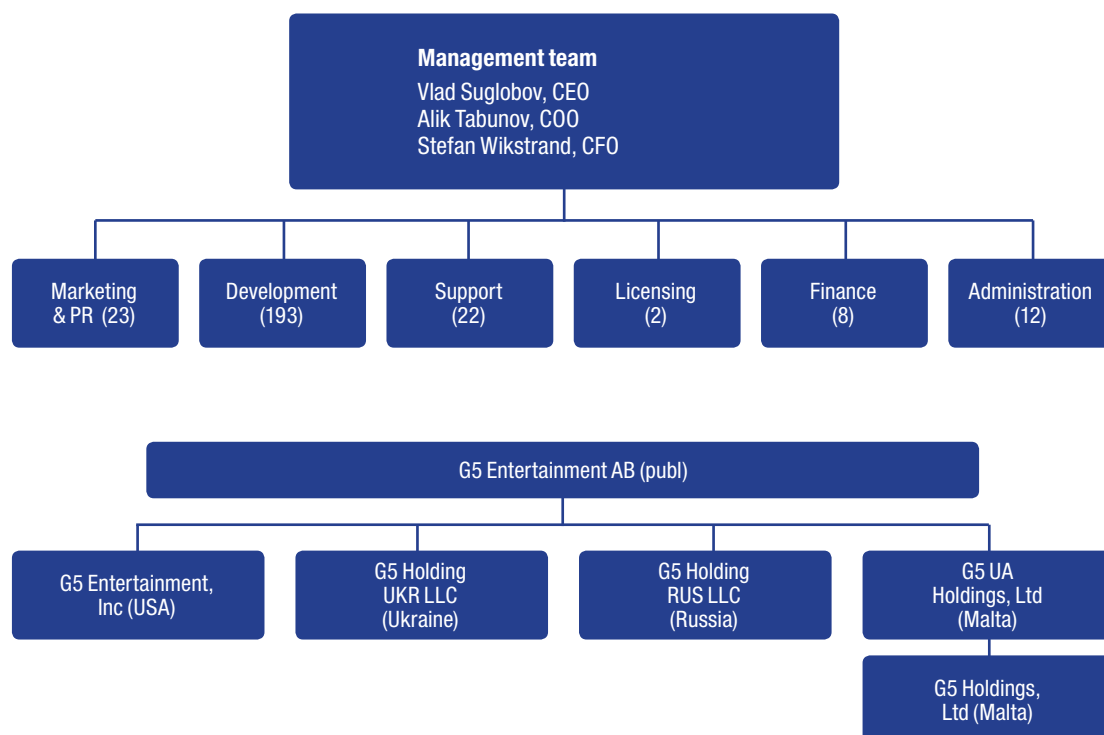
Management team
Vlad Suglobov, CEO
Alik Tabunov, COO
Stefan Wikstrand, CFO

Marketing & PR (23)

Development (193)

Support (22)

Licensing (2)

Finance (8)

Administration (12)

G5 Entertainment AB (publ)

G5 Entertainment, Inc (USA)

G5 Holding UKR LLC (Ukraine)

G5 Holding RUS LLC (Russia)

G5 UA Holdings, Ltd (Malta)

G5 Holdings, Ltd (Malta)